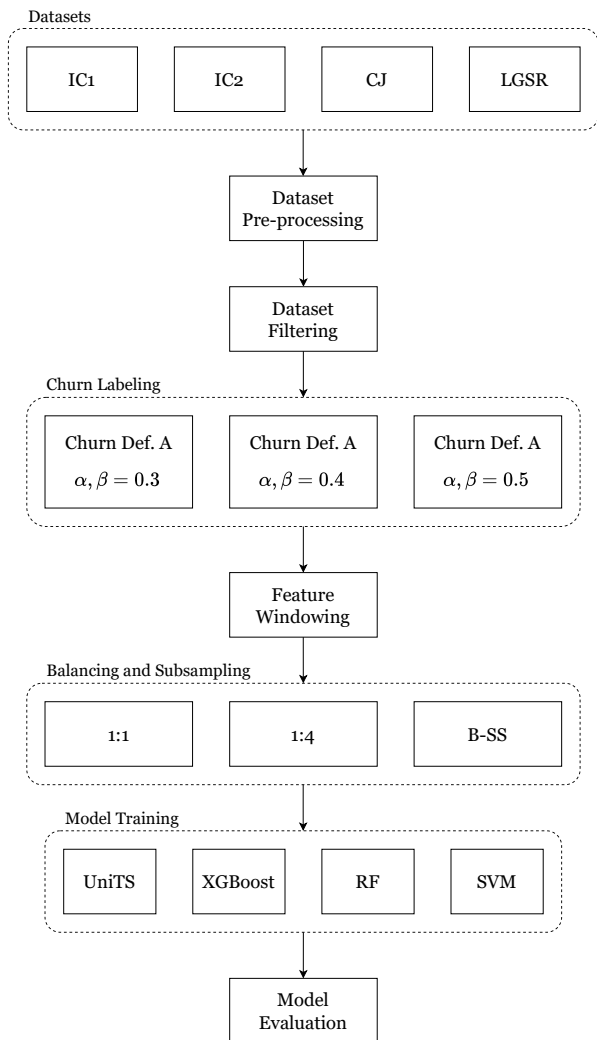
Datasets

IC1

IC2

CJ

LGSR

Dataset Pre-processing

Dataset Filtering

Churn Labeling

Churn Def. A
$\alpha, \beta = 0.3$

Churn Def. A
$\alpha, \beta = 0.4$

Churn Def. A
$\alpha, \beta = 0.5$

Feature Windowing

Balancing and Subsampling

1:1

1:4

B-SS

Model Training

UniTS

XGBoost

RF

SVM

Model Evaluation